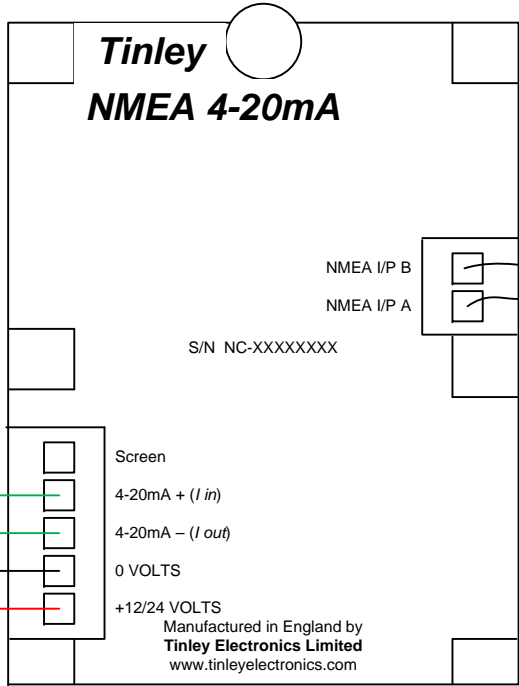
Tinley

NMEA 4-20mA

NMEA I/P B

NMEA I/P A

S/N NC-XXXXXXXX

Screen

4-20mA + (I in)

4-20mA – (I out)

0 VOLTS

+12/24 VOLTS

Manufactured in England by
Tinley Electronics Limited
www.tinleyelectronics.com